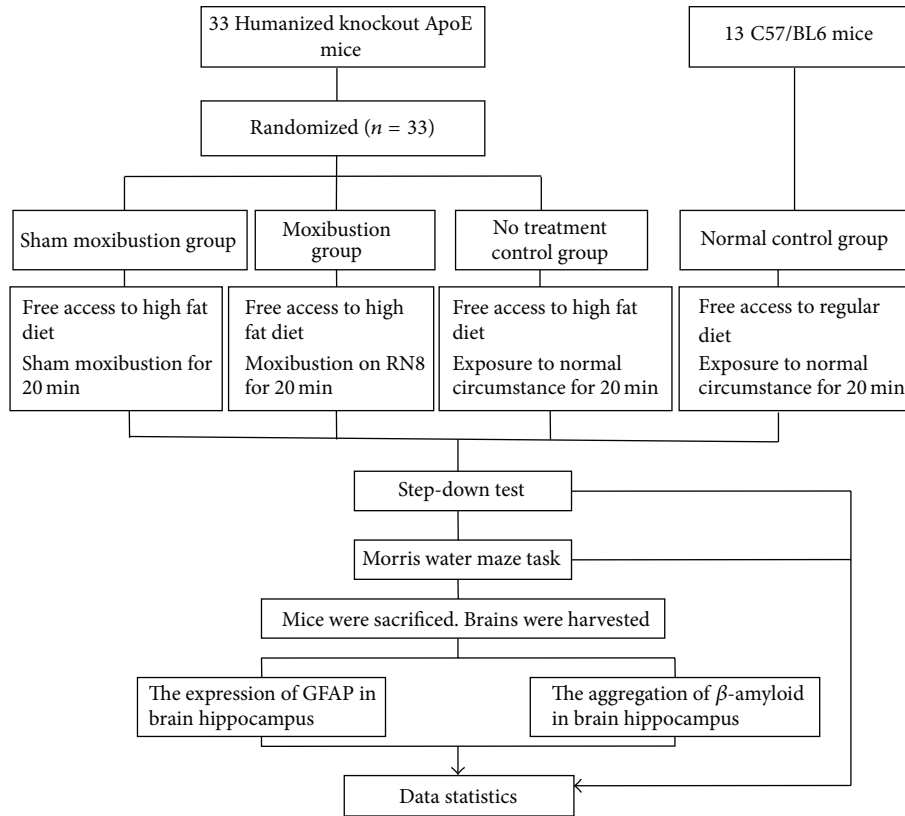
33 Humanized knockout ApoE mice

13 C57/BL6 mice

Randomized ($n = 33$)

Sham moxibustion group

Moxibustion group

No treatment control group

Normal control group

Free access to high fat diet
Sham moxibustion for 20 min

Free access to high fat diet
Moxibustion on RN8 for 20 min

Free access to high fat diet
Exposure to normal circumstance for 20 min

Free access to regular diet
Exposure to normal circumstance for 20 min

Step-down test

Morris water maze task

Mice were sacrificed. Brains were harvested

The expression of GFAP in brain hippocampus

The aggregation of $\beta$-amyloid in brain hippocampus

Data statistics